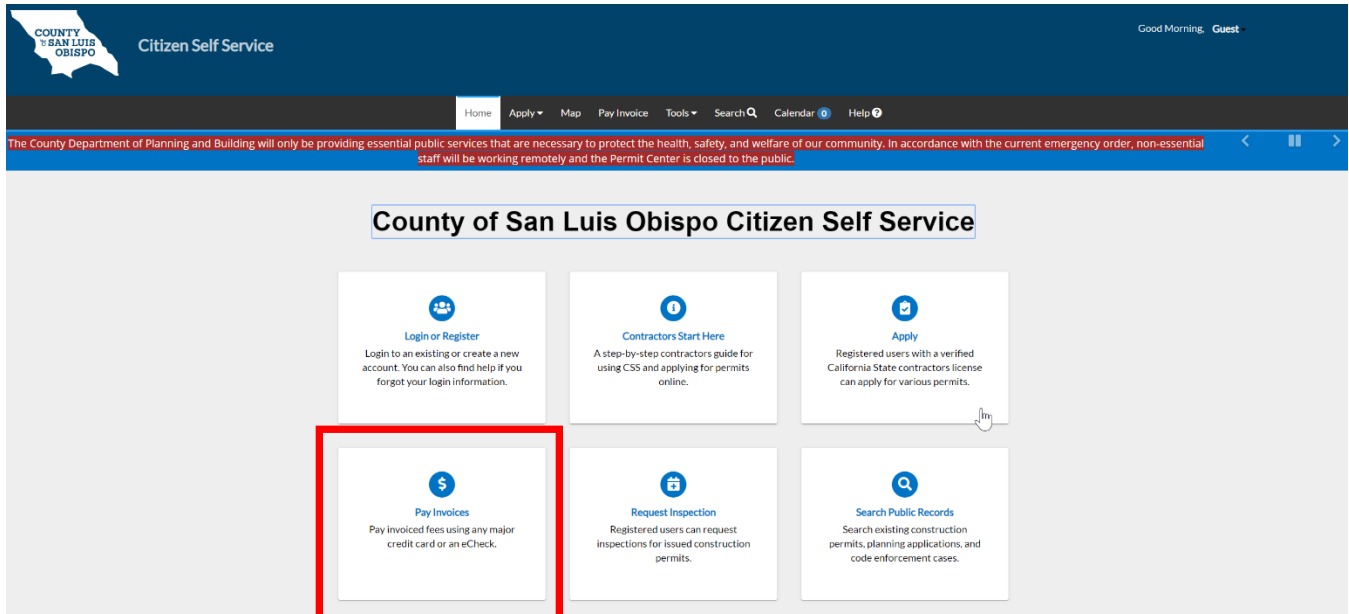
COUNTY OF SAN LUIS OBISPO

Citizen Self Service

Good Morning, Guest

Home Apply Map Pay Invoice Tools Search Calendar 0 Help

The County Department of Planning and Building will only be providing essential public services that are necessary to protect the health, safety, and welfare of our community. In accordance with the current emergency order, non-essential staff will be working remotely and the Permit Center is closed to the public.

County of San Luis Obispo Citizen Self Service

Login or Register
Login to an existing or create a new account. You can also find help if you forgot your login information.

Contractors Start Here
A step-by-step contractors guide for using CSS and applying for permits online.

Apply
Registered users with a verified California State contractors license can apply for various permits.

Pay Invoices
Pay invoiced fees using any major credit card or an eCheck.

Request Inspection
Registered users can request inspections for issued construction permits.

Search Public Records
Search existing construction permits, planning applications, and code enforcement cases.